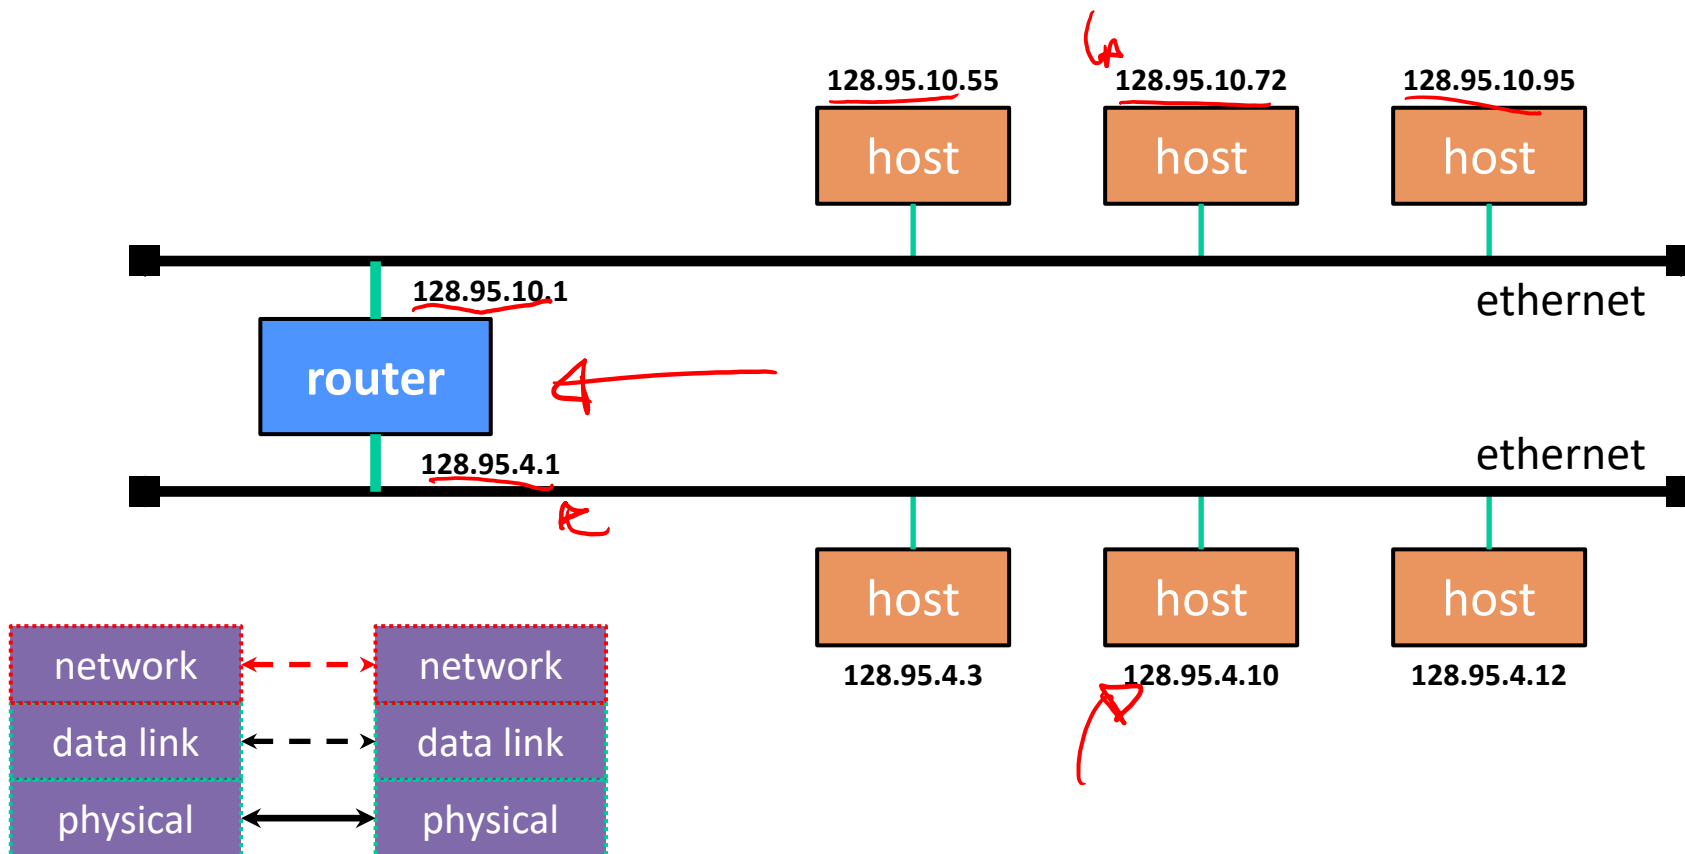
128.95.10.55

128.95.10.72

128.95.10.95

host

host

host

128.95.10.1

ethernet

router

ethernet

128.95.4.1

host

host

host

128.95.4.3

128.95.4.10

128.95.4.12

| network | network |
|---|---|
| data link | data link |
| physical | physical |